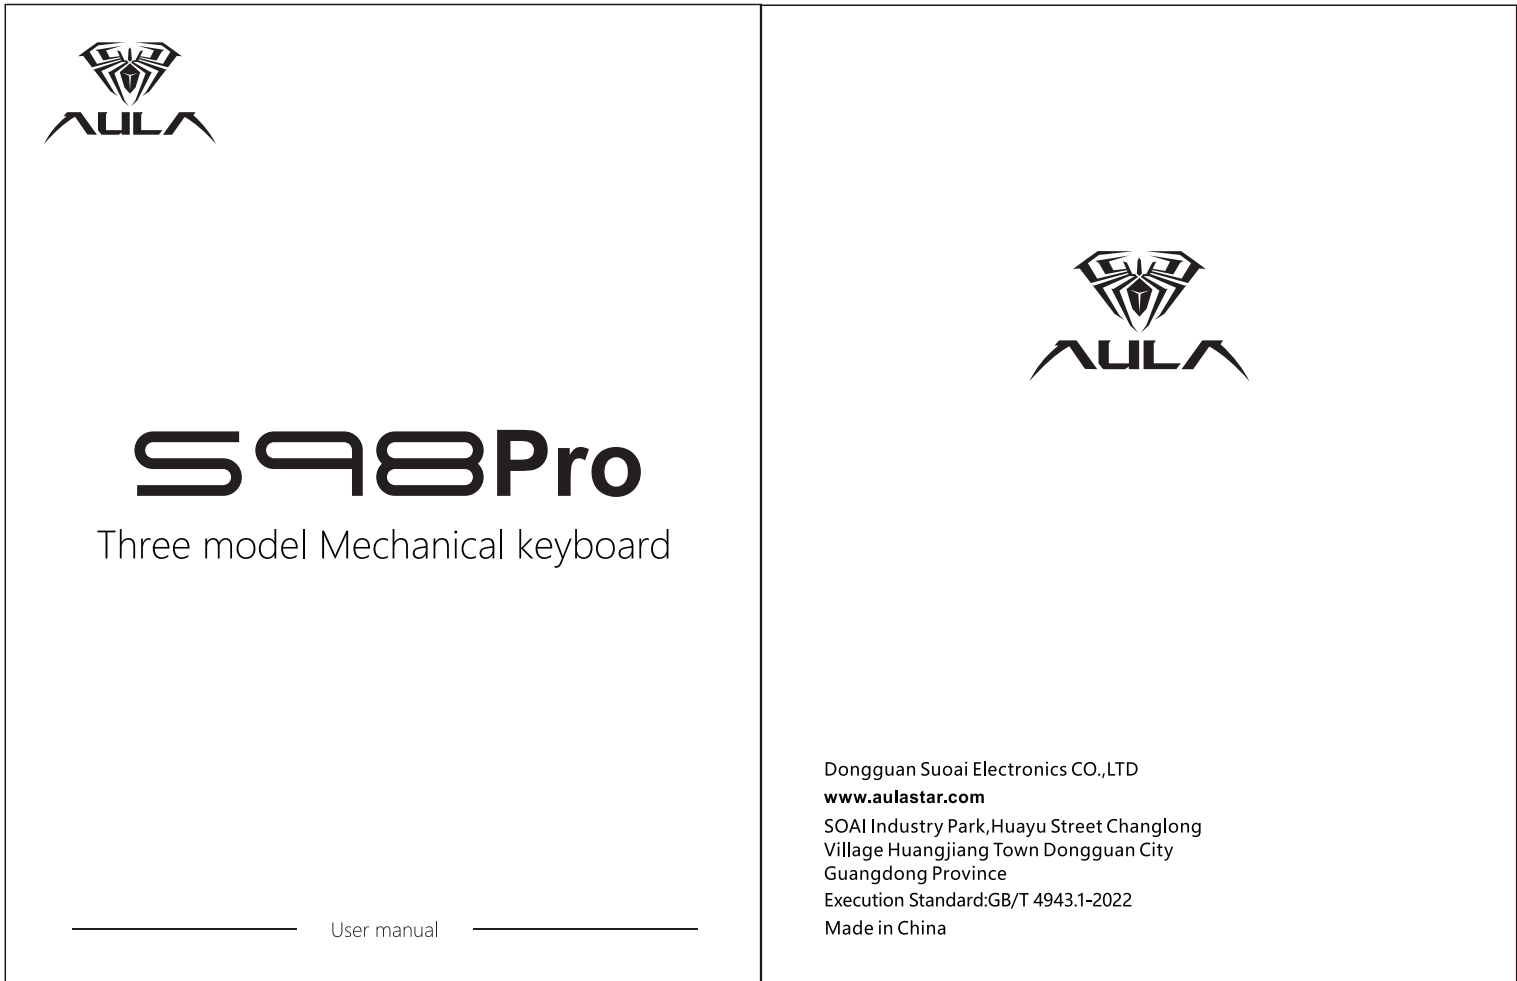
AULA

S98Pro

Three model Mechanical keyboard

User manual

AULA

Dongguan Suoai Electronics CO.,LTD

www.aulastar.com

SOAI Industry Park,Huayu Street Changlong Village Huangjiang Town Dongguan City Guangdong Province

Execution Standard:GB/T 4943.1-2022

Made in China